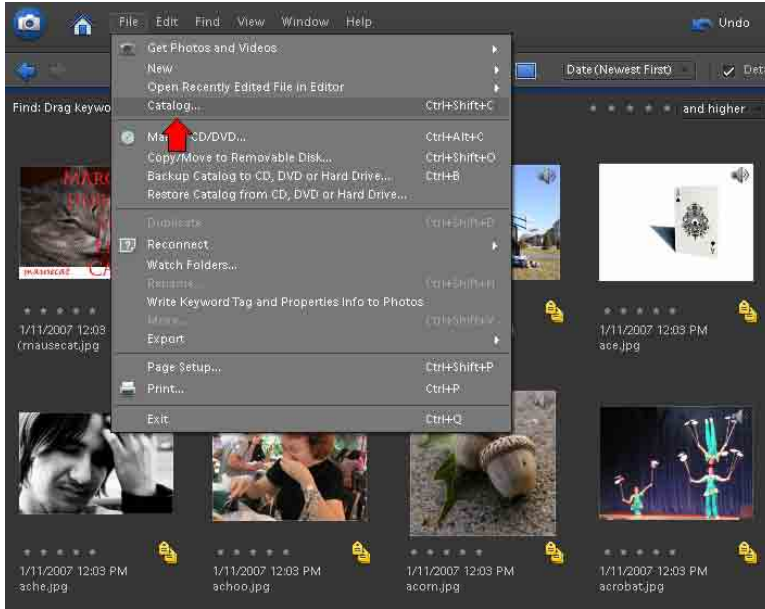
File Edit Find View Window Help

Undo

Date (Newest First)

Det

Find: Drag keywo

and higher

Get Photos and Videos
New
Open Recently Edited File in Editor
Catalog... Ctrl+Shift+C
Ma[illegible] CD/DVD... Ctrl+Alt+C
Copy/Move to Removable Disk... Ctrl+Shift+O
Backup Catalog to CD, DVD or Hard Drive... Ctrl+B
Restore Catalog from CD, DVD or Hard Drive...
Duplicate Ctrl+Shift+D
Reconnect
Watch Folders...
Rename... Ctrl+Shift+N
Write Keyword Tag and Properties Info to Photos
Move... Ctrl+Shift+V
Export
Page Setup... Ctrl+Shift+P
Print... Ctrl+P
Exit Ctrl+Q

MARC
mausecat
CA

1/11/2007 12:03
(mausecat.jpg

1/11/2007 12:03 PM
ace.jpg

1/11/2007 12:03 PM
ache.jpg

1/11/2007 12:03 PM
achoo.jpg

1/11/2007 12:03 PM
acorn.jpg

1/11/2007 12:03 PM
acrobat.jpg